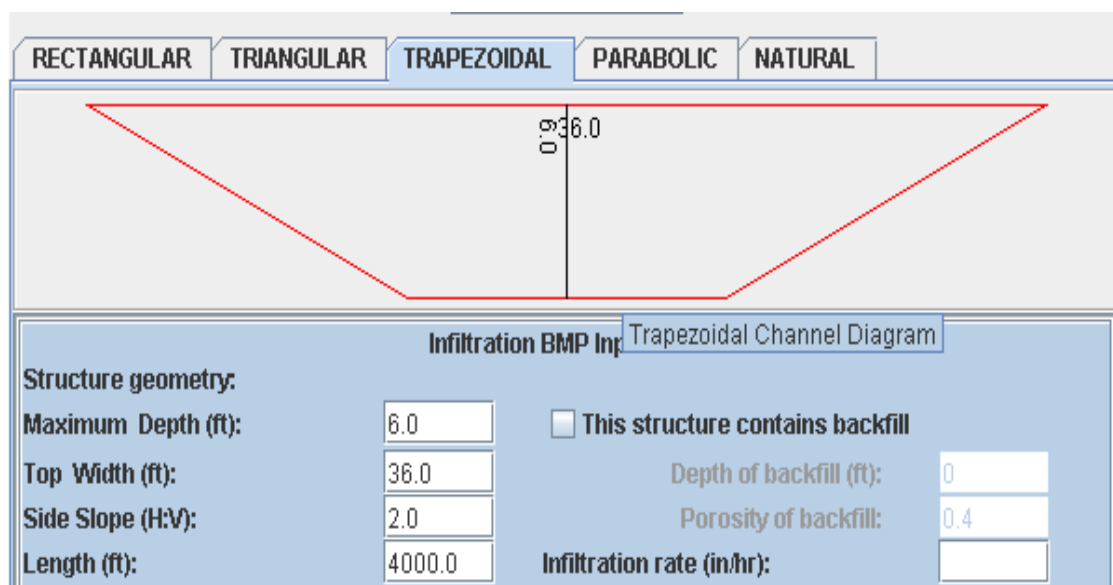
RECTANGULAR TRIANGULAR TRAPEZOIDAL PARABOLIC NATURAL

6.0 36.0

Infiltration BMP Inp Trapezoidal Channel Diagram

Structure geometry:

Maximum Depth (ft): 6.0

This structure contains backfill

Top Width (ft): 36.0

Depth of backfill (ft): 0

Side Slope (H:V): 2.0

Porosity of backfill: 0.4

Length (ft): 4000.0

Infiltration rate (in/hr):